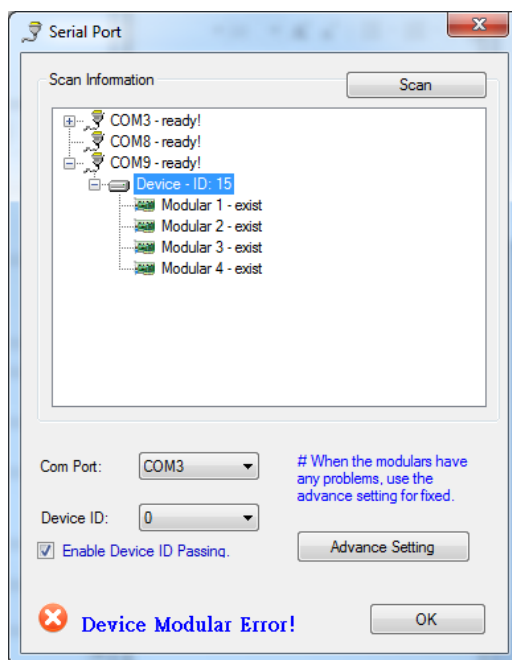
Serial Port

Scan Information

Scan

COM3 - ready!
COM8 - ready!
COM9 - ready!
Device - ID: 15
Modular 1 - exist
Modular 2 - exist
Modular 3 - exist
Modular 4 - exist

Com Port: COM3

Device ID: 0

Enable Device ID Passing.

# When the modulars have any problems, use the advance setting for fixed.

Advance Setting

Device Modular Error!

OK